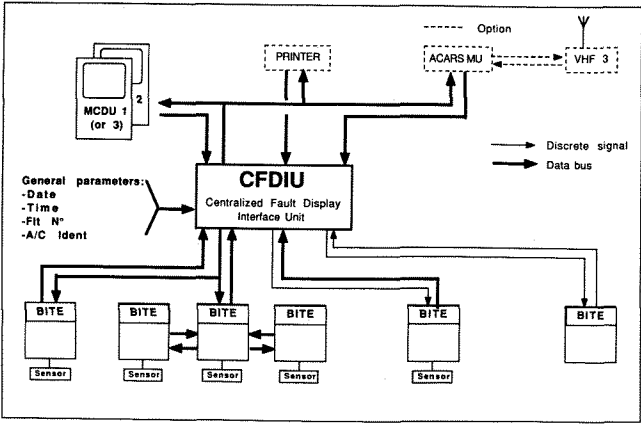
Option

PRINTER

ACARS MU

VHF 3

MCDU 1 (or 3)

2

Discrete signal

Data bus

General parameters:
-Date
-Time
-Flt N°
-A/C Ident

CFDIU
Centralized Fault Display Interface Unit

BITE

BITE

BITE

BITE

BITE

BITE

Sensor

Sensor

Sensor

Sensor

Sensor